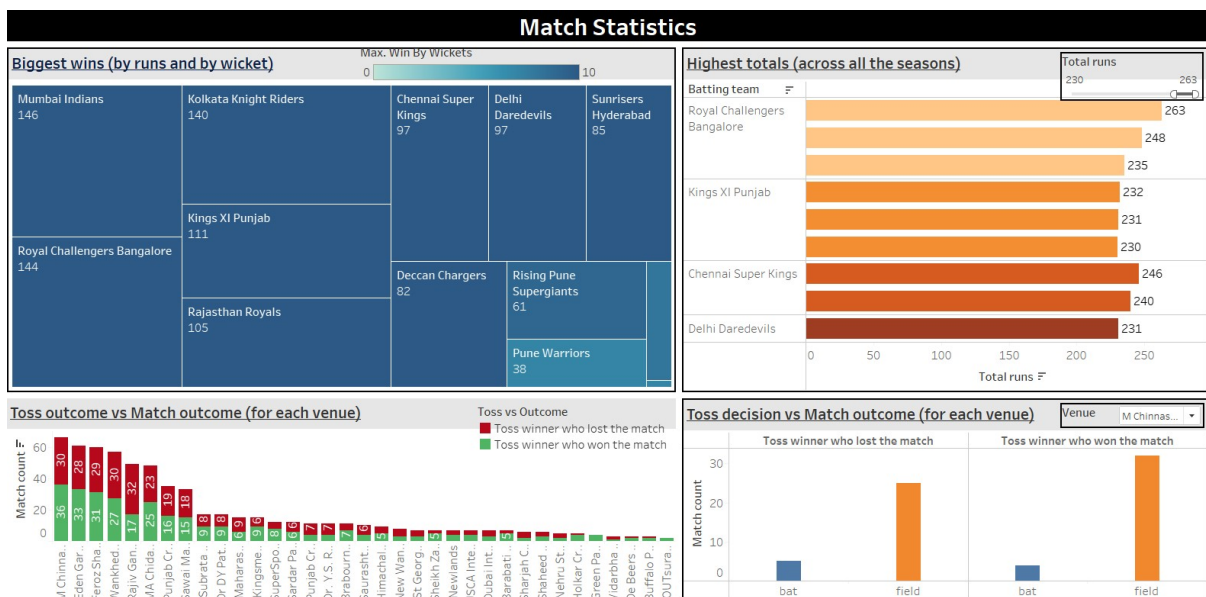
Match Statistics

Biggest wins (by runs and by wicket)

Max. Win By Wickets
0
10

Mumbai Indians
146

Kolkata Knight Riders
140

Chennai Super Kings
97

Delhi Daredevils
97

Sunrisers Hyderabad
85

Kings XI Punjab
111

Royal Challengers Bangalore
144

Deccan Chargers
82

Rising Pune Supergiants
61

Rajasthan Royals
105

Pune Warriors
38

Highest totals (across all the seasons)

Total runs
230
263

Batting team

| Batting team | Total runs |
|---|---|
| Royal Challengers Bangalore | 263 |
| | 248 |
| | 235 |
| Kings XI Punjab | 232 |
| | 231 |
| | 230 |
| Chennai Super Kings | 246 |
| | 240 |
| Delhi Daredevils | 231 |

0 50 100 150 200 250
Total runs

Toss outcome vs Match outcome (for each venue)

Toss vs Outcome
Toss winner who lost the match
Toss winner who won the match

Match count
60
40
20
0

30 36 28 33 29 31 30 27 32 17 23 25 16 19 9 18 9 8 9 6 9 8 6 6

M Chinna.. Eden Gar.. Feroz Sha.. Wankhed.. Rajiv Gan.. MA Chida.. Punjab Cr.. Sawai Ma.. Subrata... Dr DY Pat.. Maharas.. Kingsme.. SuperSpo.. Sardar Pa.. Punjab Cr.. Dr. Y.S. R.. Brabourn.. Saurasht.. Himachal.. New Wan.. St Georg.. Sheikh Za.. Newlands JSCA Inte.. Dubai Int.. Barabati... Sharjah C.. Shaheed... Nehru St... Holkar Cr.. Green Pa.. Vidarbha... De Beers... Buffalo P... OUTsura...

Toss decision vs Match outcome (for each venue)

Venue
M Chinnas...

Toss winner who lost the match
Toss winner who won the match

Match count
30
20
10
0

bat
field
bat
field